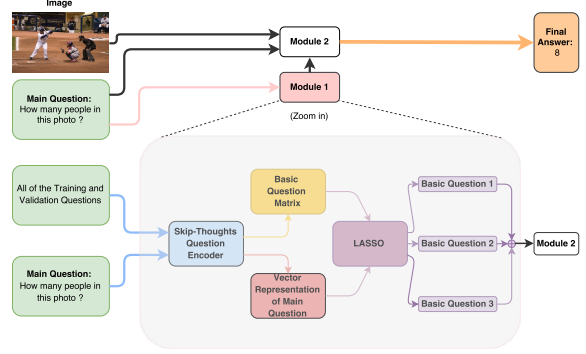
Image

Module 2

Final Answer: 8

Main Question: How many people in this photo ?

Module 1

(Zoom in)

All of the Training and Validation Questions

Basic Question Matrix

Skip-Thoughts Question Encoder

LASSO

Basic Question 1

Basic Question 2

Basic Question 3

Module 2

Main Question: How many people in this photo ?

Vector Representation of Main Question